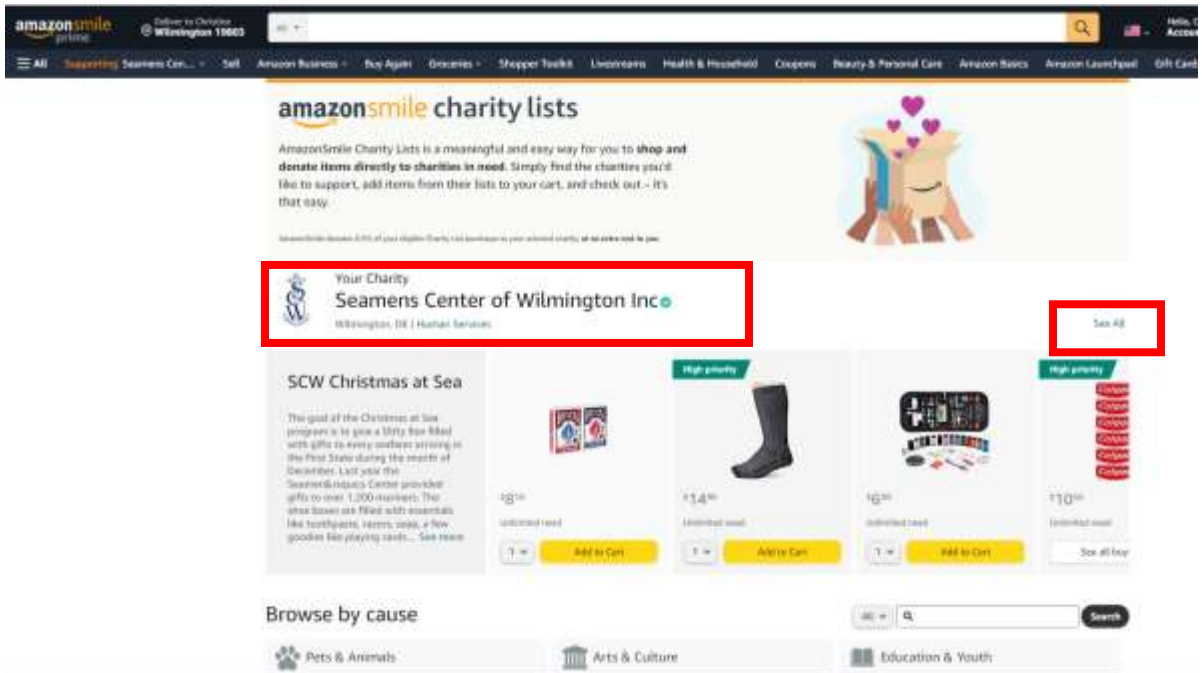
amazonsmile prime

Deliver to Christine Wilmington 19803

All

Hello, C Accou

All Supporting Seamens Cen... Sell Amazon Business Buy Again Groceries Shopper Toolkit Livestreams Health & Household Coupons Beauty & Personal Care Amazon Basics Amazon Launchpad Gift Cards

amazonsmile charity lists

AmazonSmile Charity Lists is a meaningful and easy way for you to shop and donate items directly to charities in need. Simply find the charities you'd like to support, add items from their lists to your cart, and check out – it's that easy.

AmazonSmile donates 0.5% of your eligible Charity List purchases to your selected charity, at no extra cost to you.

Your Charity

Seamens Center of Wilmington Inc

Wilmington, DE | Human Services

See All

SCW Christmas at Sea

The goal of the Christmas at Sea program is to give a Shitty Box filled with gifts to every seafarer arriving in the First State during the month of December. Last year the Seamen&rsquos Center provided gifts to over 1,200 mariners. The shoe boxes are filled with essentials like toothpaste, razors, soap, a few goodies like playing cards... See more

High priority

High priority

$8

Unlimited need

1 Add to Cart

$14

Unlimited need

1 Add to Cart

$6

Unlimited need

1 Add to Cart

$10

Unlimited need

See all buy

Browse by cause

All Search

Pets & Animals

Arts & Culture

Education & Youth